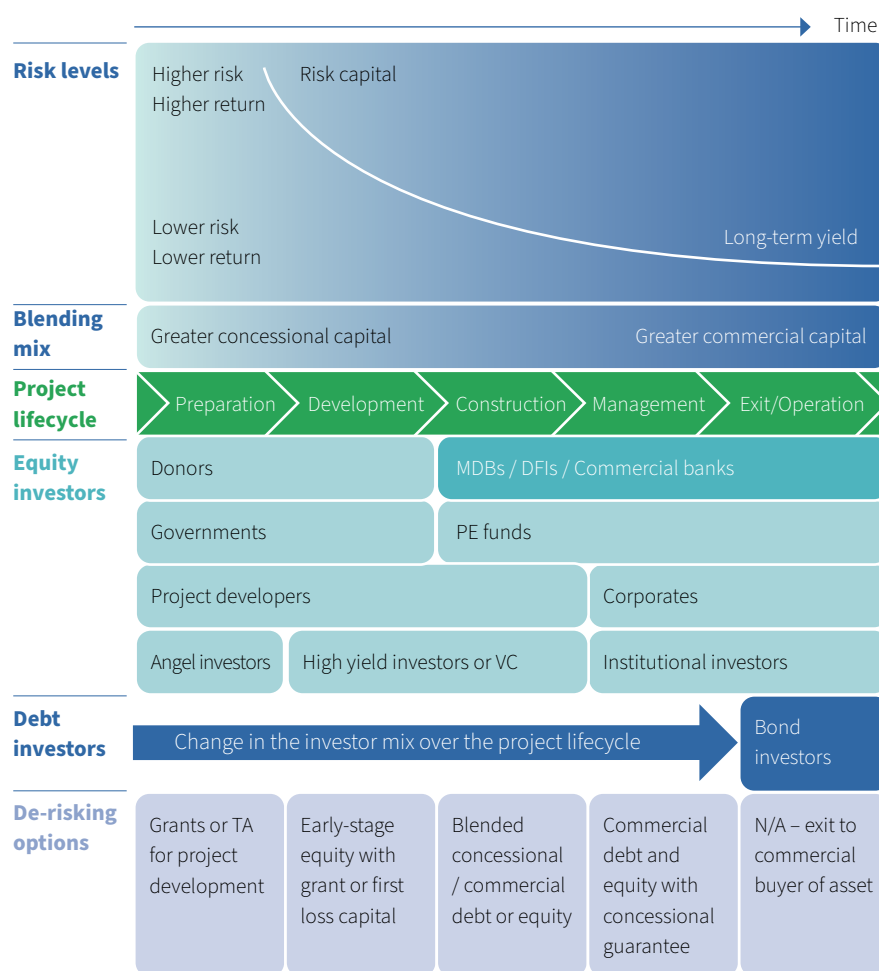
Time

Risk levels

Higher risk
Higher return

Risk capital

Lower risk
Lower return

Long-term yield

Blending mix

Greater concessional capital

Greater commercial capital

Project lifecycle

Preparation

Development

Construction

Management

Exit/Operation

Equity investors

Donors

MDBs / DFIs / Commercial banks

Governments

PE funds

Project developers

Corporates

Angel investors

High yield investors or VC

Institutional investors

Debt investors

Change in the investor mix over the project lifecycle

Bond investors

De-risking options

Grants or TA for project development

Early-stage equity with grant or first loss capital

Blended concessional / commercial debt or equity

Commercial debt and equity with concessional guarantee

N/A – exit to commercial buyer of asset